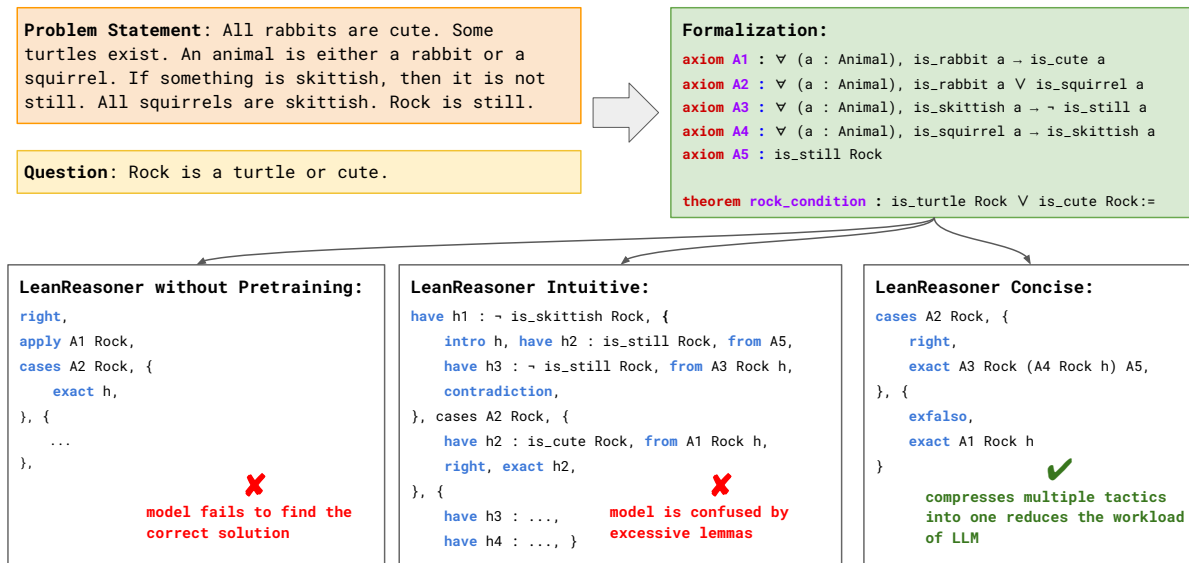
**Problem Statement**: All rabbits are cute. Some turtles exist. An animal is either a rabbit or a squirrel. If something is skittish, then it is not still. All squirrels are skittish. Rock is still.

**Question**: Rock is a turtle or cute.

**Formalization:**

axiom A1 : ∀ (a : Animal), is_rabbit a → is_cute a
axiom A2 : ∀ (a : Animal), is_rabbit a ∨ is_squirrel a
axiom A3 : ∀ (a : Animal), is_skittish a → ¬ is_still a
axiom A4 : ∀ (a : Animal), is_squirrel a → is_skittish a
axiom A5 : is_still Rock

theorem rock_condition : is_turtle Rock ∨ is_cute Rock:=

**LeanReasoner without Pretraining:**

right,
apply A1 Rock,
cases A2 Rock, {
exact h,
}, {
...
},

model fails to find the correct solution

**LeanReasoner Intuitive:**

have h1 : ¬ is_skittish Rock, {
intro h, have h2 : is_still Rock, from A5,
have h3 : ¬ is_still Rock, from A3 Rock h,
contradiction,
}, cases A2 Rock, {
have h2 : is_cute Rock, from A1 Rock h,
right, exact h2,
}, {
have h3 : ...,
have h4 : ..., }

model is confused by excessive lemmas

**LeanReasoner Concise:**

cases A2 Rock, {
right,
exact A3 Rock (A4 Rock h) A5,
}, {
exfalso,
exact A1 Rock h
}

compresses multiple tactics into one reduces the workload of LLM